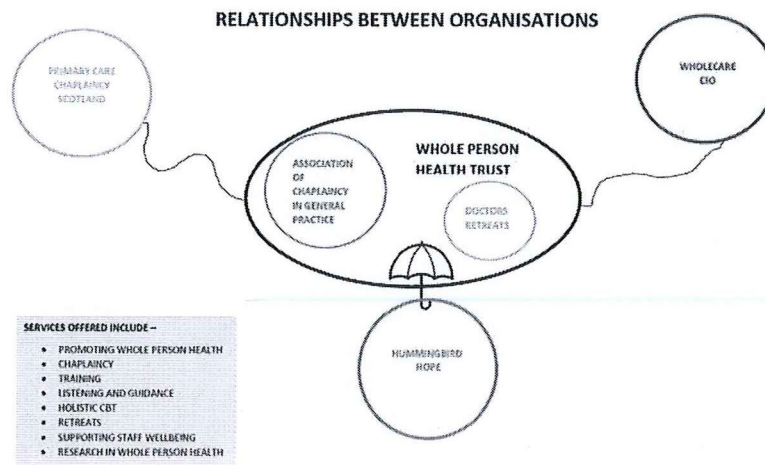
RELATIONSHIPS BETWEEN ORGANISATIONS

PRIMARY CARE CHAPLAINCY SCOTLAND

WHOLECARE CIO

WHOLE PERSON HEALTH TRUST

ASSOCIATION OF CHAPLAINCY IN GENERAL PRACTICE

DOCTORS RETREATS

HUMMINGBIRD HOPE

SERVICES OFFERED INCLUDE –

- PROMOTING WHOLE PERSON HEALTH
- CHAPLAINCY
- TRAINING
- LISTENING AND GUIDANCE
- HOLISTIC CBT
- RETREATS
- SUPPORTING STAFF WELLBEING
- RESEARCH IN WHOLE PERSON HEALTH